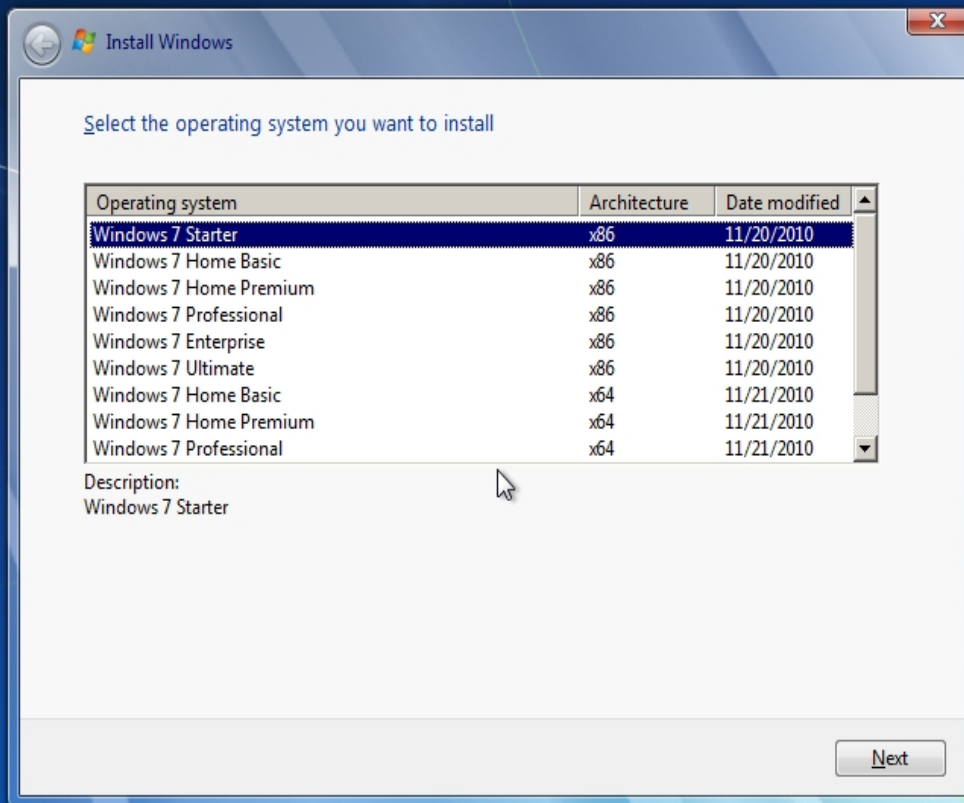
Install Windows

Select the operating system you want to install

| Operating system | Architecture | Date modified |
|---|---|---|
| Windows 7 Starter | x86 | 11/20/2010 |
| Windows 7 Home Basic | x86 | 11/20/2010 |
| Windows 7 Home Premium | x86 | 11/20/2010 |
| Windows 7 Professional | x86 | 11/20/2010 |
| Windows 7 Enterprise | x86 | 11/20/2010 |
| Windows 7 Ultimate | x86 | 11/20/2010 |
| Windows 7 Home Basic | x64 | 11/21/2010 |
| Windows 7 Home Premium | x64 | 11/21/2010 |
| Windows 7 Professional | x64 | 11/21/2010 |

Description:
Windows 7 Starter

Next